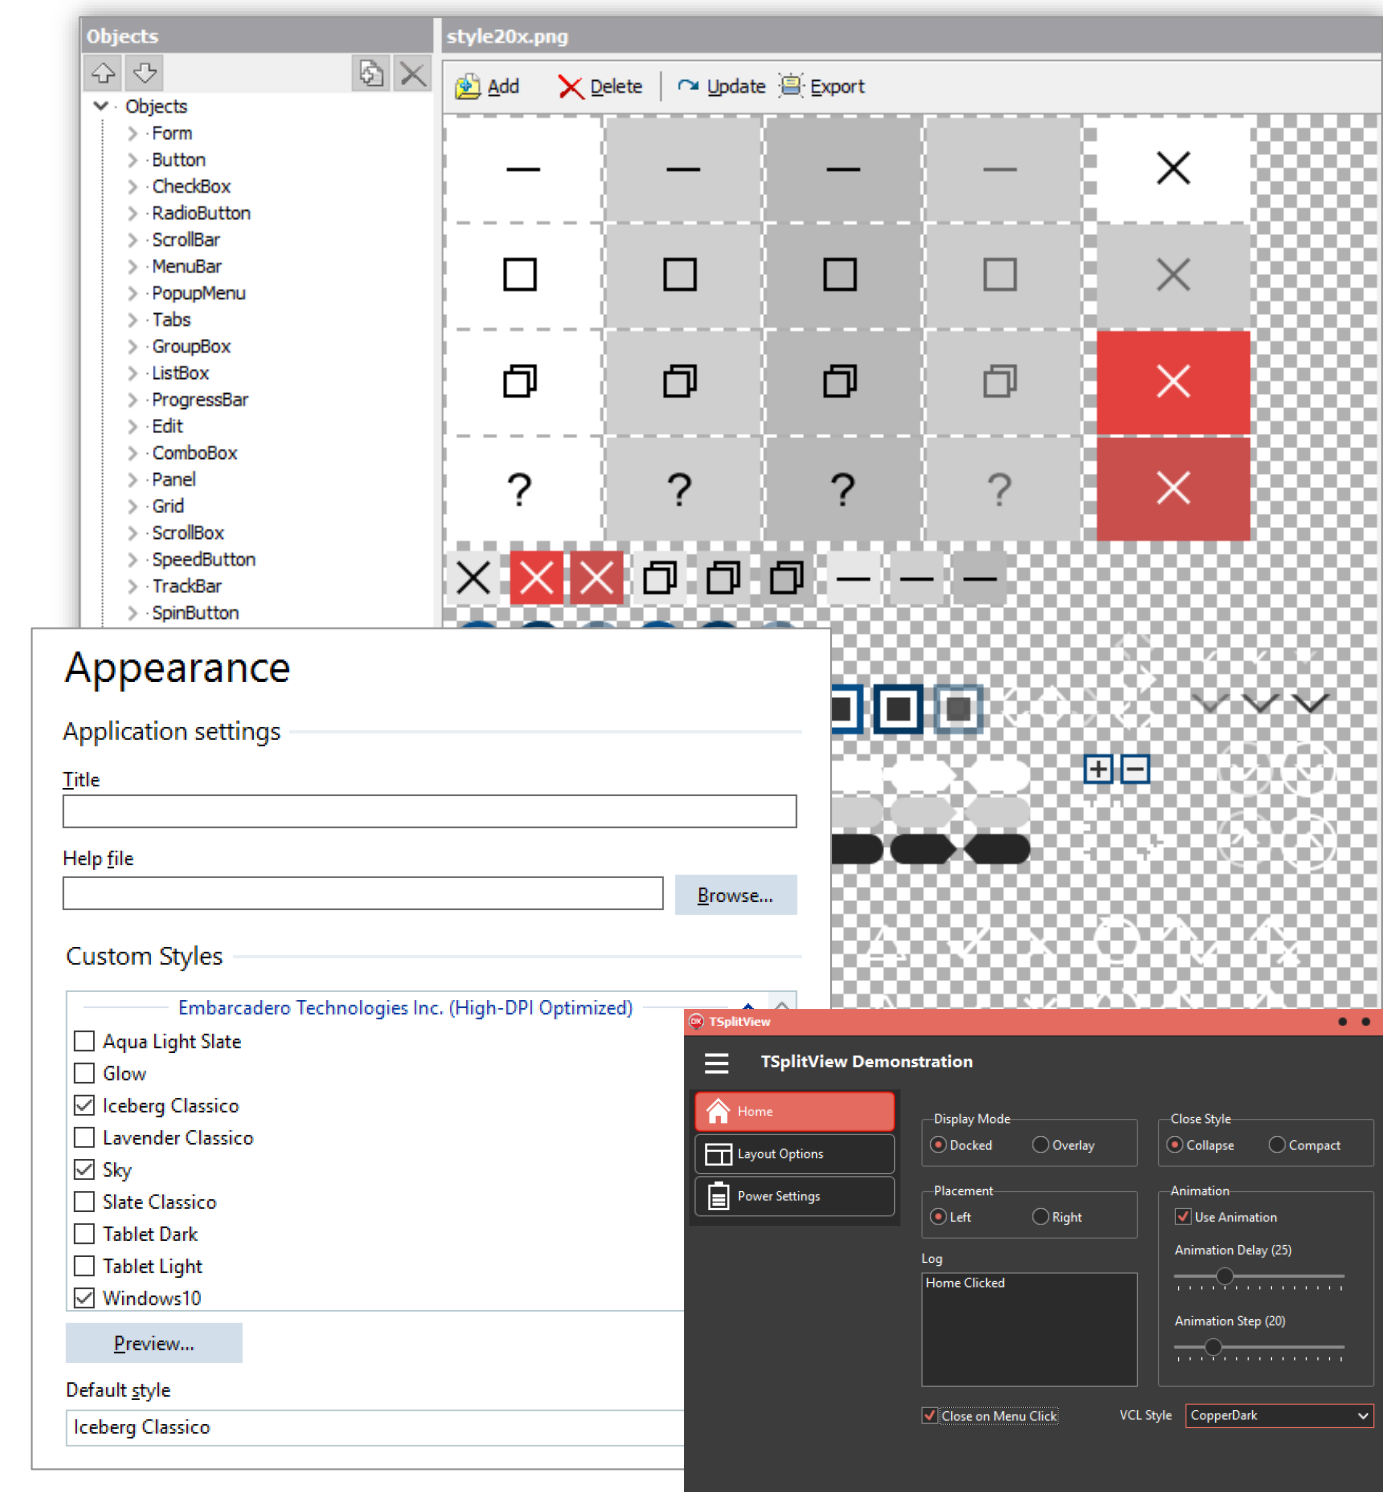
Objects

Objects
Form
Button
CheckBox
RadioButton
ScrollBar
MenuBar
PopupMenu
Tabs
GroupBox
ListBox
ProgressBar
Edit
ComboBox
Panel
Grid
ScrollBox
SpeedButton
TrackBar
SpinButton

style20x.png

Add Delete Update Export

?
?
?
?

Appearance

Application settings

Title

Help file

Browse...

Custom Styles

Embarcadero Technologies Inc. (High-DPI Optimized)

Aqua Light Slate
Glow
Iceberg Classico
Lavender Classico
Sky
Slate Classico
Tablet Dark
Tablet Light
Windows10

Preview...

Default style

Iceberg Classico

TSplitView

TSplitView Demonstration

Home
Layout Options
Power Settings

Display Mode
Docked
Overlay

Close Style
Collapse
Compact

Placement
Left
Right

Animation
Use Animation
Animation Delay (25)
Animation Step (20)

Log
Home Clicked

Close on Menu Click
VCL Style
CopperDark